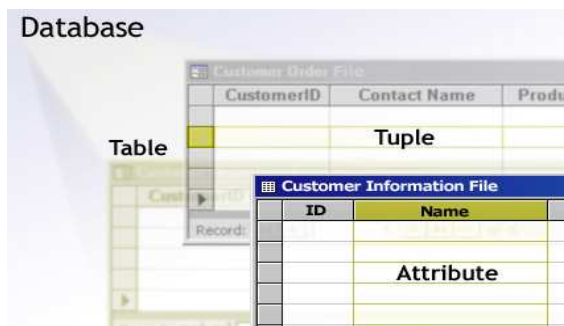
Database

Customer Order File

| CustomerID | Contact Name | Produ |
|---|---|---|
| | | |
| | Tuple | |

Record:

Table

Custo

Custo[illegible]

Customer Information File

| ID | Name |
|---|---|
| | |
| | Attribute |